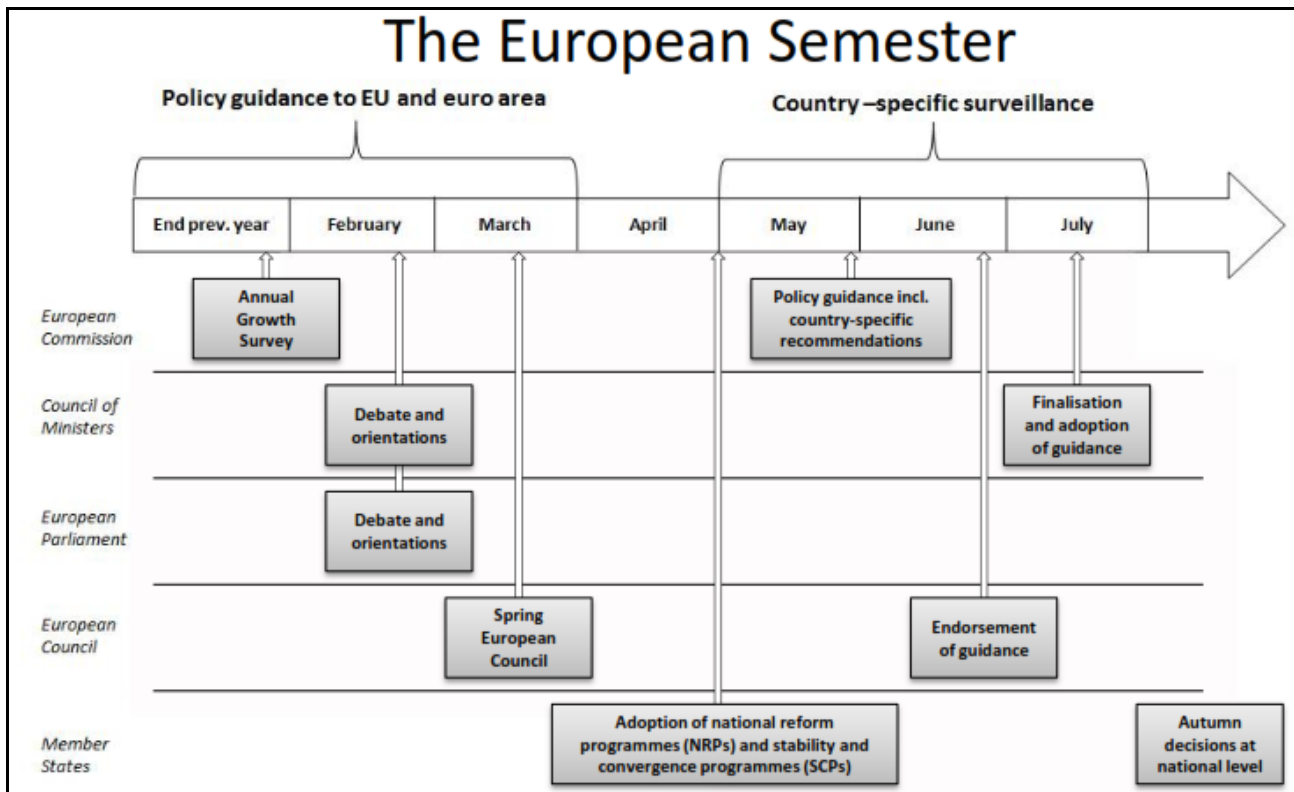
The European Semester

Policy guidance to EU and euro area

Country –specific surveillance

End prev. year

February

March

April

May

June

July

European Commission

Annual Growth Survey

Policy guidance incl. country-specific recommendations

Council of Ministers

Debate and orientations

Finalisation and adoption of guidance

European Parliament

Debate and orientations

European Council

Spring European Council

Endorsement of guidance

Member States

Adoption of national reform programmes (NRPs) and stability and convergence programmes (SCPs)

Autumn decisions at national level